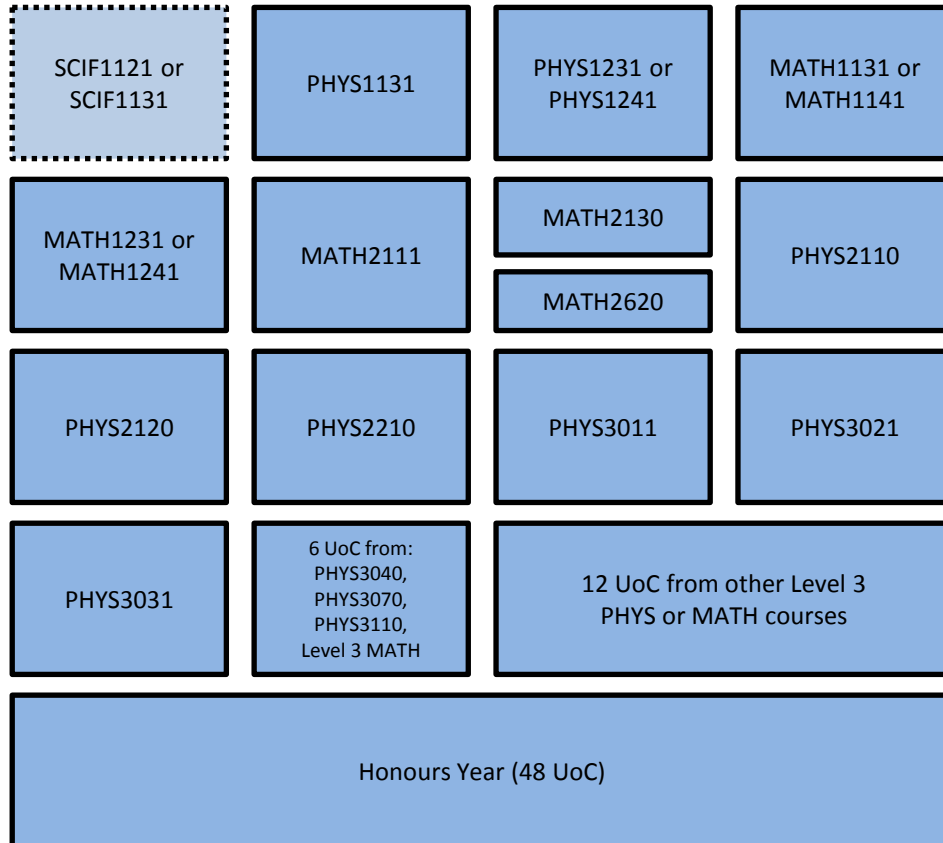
SCIF1121 or SCIF1131

PHYS1131

PHYS1231 or PHYS1241

MATH1131 or MATH1141

MATH1231 or MATH1241

MATH2111

MATH2130

MATH2620

PHYS2110

PHYS2120

PHYS2210

PHYS3011

PHYS3021

PHYS3031

6 UoC from: PHYS3040, PHYS3070, PHYS3110, Level 3 MATH

12 UoC from other Level 3 PHYS or MATH courses

Honours Year (48 UoC)